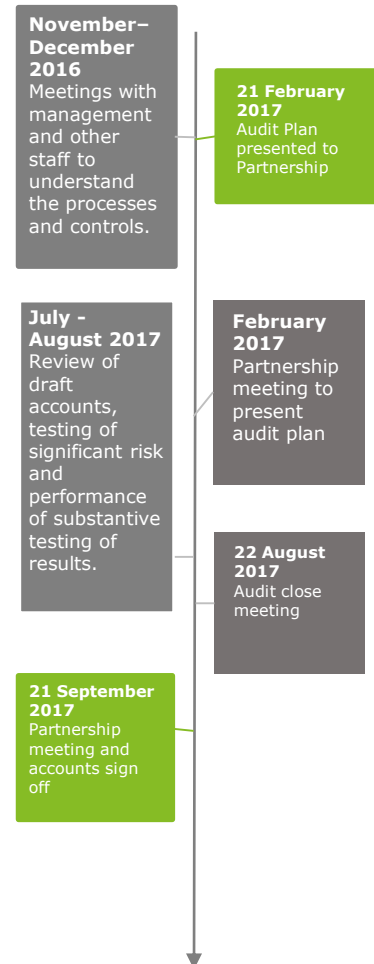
**November–December 2016**
Meetings with management and other staff to understand the processes and controls.

**21 February 2017**
Audit Plan presented to Partnership

**July - August 2017**
Review of draft accounts, testing of significant risk and performance of substantive testing of results.

**February 2017**
Partnership meeting to present audit plan

**22 August 2017**
Audit close meeting

**21 September 2017**
Partnership meeting and accounts sign off